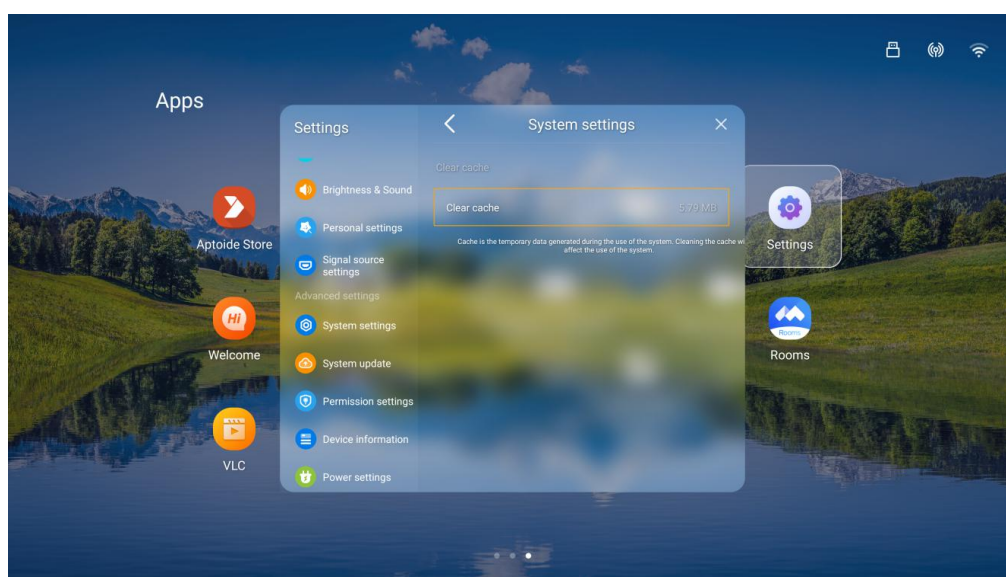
Apps

Settings

Brightness & Sound

Personal settings

Signal source settings

Advanced settings

System settings

System update

Permission settings

Device information

Power settings

System settings

Clear cache

Clear cache 5.79 MB

Cache is the temporary data generated during the use of the system. Cleaning the cache wi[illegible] affect the use of the system.

Aptoide Store

Welcome

Hi

VLC

Settings

Rooms

Rooms